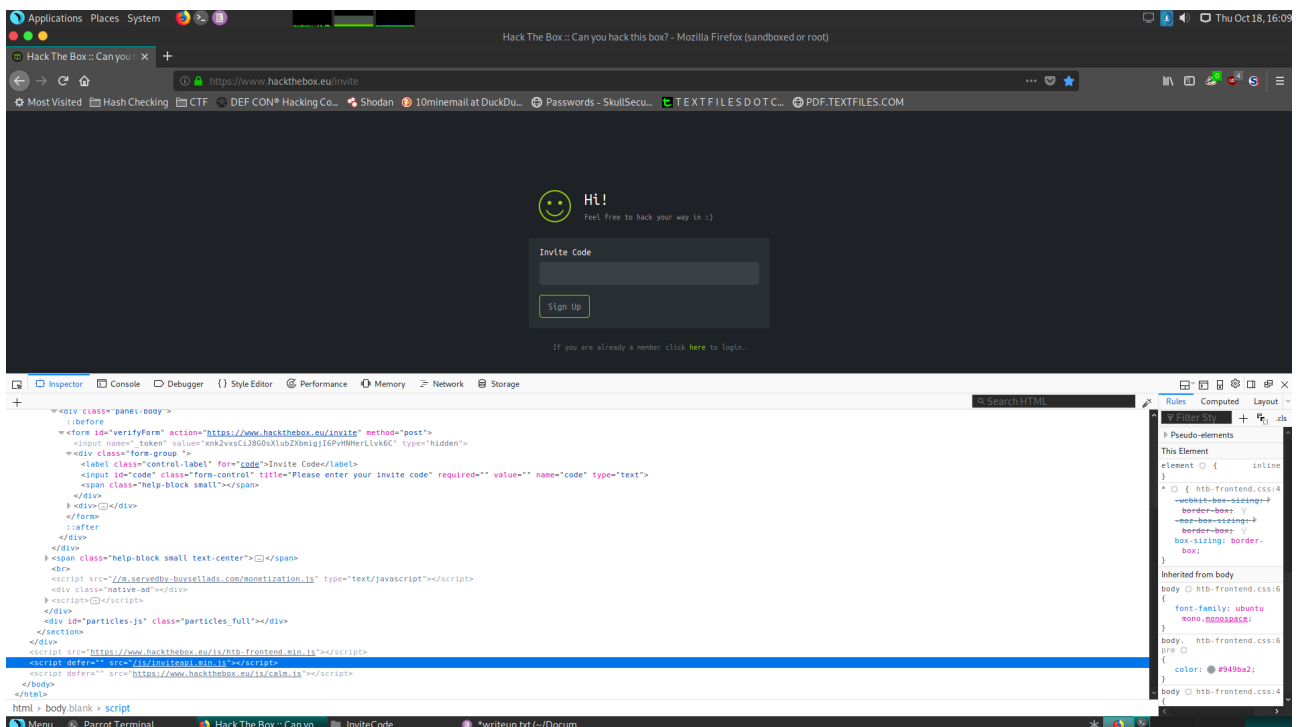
Applications Places System
Thu Oct 18, 16:09
Hack The Box :: Can you hack this box? - Mozilla Firefox (sandboxed or root)
Hack The Box :: Can you l ×
https://www.hackthebox.eu/invite
Most Visited Hash Checking CTF DEF CON® Hacking Co... Shodan 10minemail at DuckDu... Passwords - SkullSecu... TEXTFILESDOTC... PDF.TEXTFILES.COM

Hi!
Feel free to hack your way in :)

Invite Code

Sign Up

If you are already a member click here to login.

Inspector Console Debugger Style Editor Performance Memory Network Storage
Search HTML
Rules Computed Layout
Filter Sty .cls
Pseudo-elements
This Element
element { inline
}
* { htb-frontend.css:4
-webkit-box-sizing: border-box;
-moz-box-sizing: border-box;
box-sizing: border-box;
}
Inherited from body
body htb-frontend.css:6
{
font-family: ubuntu mono,monospace;
}
body, htb-frontend.css:6
pre
{
color: #949ba2;
}
body htb-frontend.css:4
{

<div class="panel-body">
::before
<form id="verifyForm" action="https://www.hackthebox.eu/invite" method="post">
<input name="_token" value="xnk2vxsCiJ8G0sXlubZXbmigjI6PvHNHerLlvk6C" type="hidden">
<div class="form-group ">
<label class="control-label" for="code">Invite Code</label>
<input id="code" class="form-control" title="Please enter your invite code" required="" value="" name="code" type="text">
<span class="help-block small"></span>
</div>
<div>...</div>
</form>
::after
</div>
</div>
<span class="help-block small text-center">...</span>
<br>
<script src="//m.servedby-buysellads.com/monetization.js" type="text/javascript"></script>
<div class="native-ad"></div>
<script>...</script>
</div>
<div id="particles-js" class="particles_full"></div>
</section>
</div>
<script src="https://www.hackthebox.eu/js/htb-frontend.min.js"></script>
<script defer="" src="/js/inviteapi.min.js"></script>
<script defer="" src="https://www.hackthebox.eu/js/calm.js"></script>
</body>
</html>
html > body.blank > script

Menu Parrot Terminal Hack The Box :: Can yo... InviteCode *writeup.txt (~/Docum...